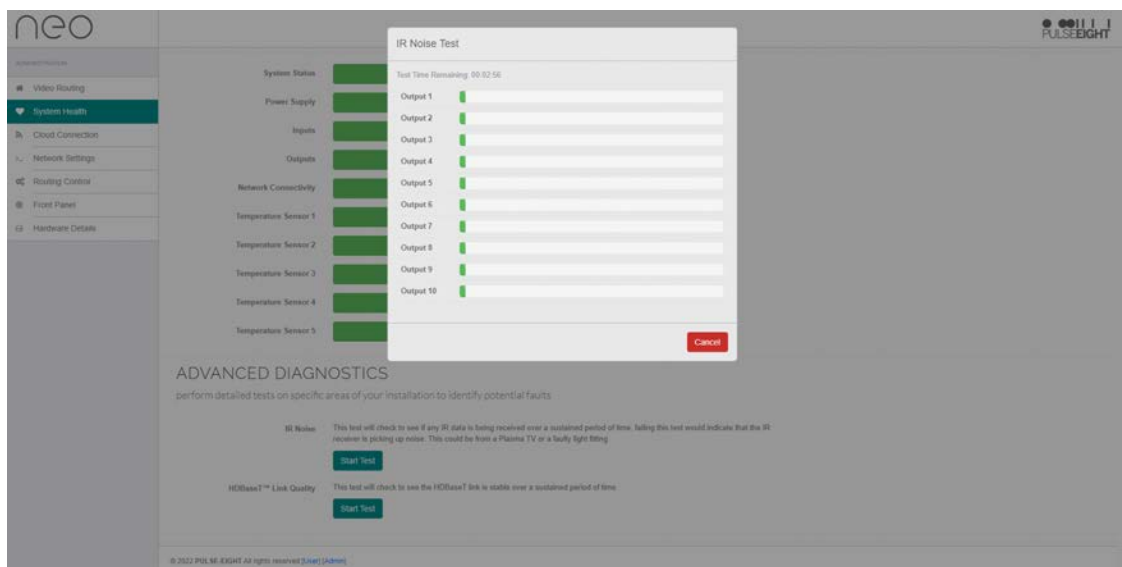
neo

PULSEEIGHT

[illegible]

Video Routing
System Health
Cloud Connection
Network Settings
Routing Control
Front Panel
Hardware Details

System Status
Power Supply
Inputs
Outputs
Network Connectivity
Temperature Sensor 1
Temperature Sensor 2
Temperature Sensor 3
Temperature Sensor 4
Temperature Sensor 5

IR Noise Test

Test Time Remaining: 00:02:56

Output 1
Output 2
Output 3
Output 4
Output 5
Output 6
Output 7
Output 8
Output 9
Output 10

Cancel

ADVANCED DIAGNOSTICS

perform detailed tests on specific areas of your installation to identify potential faults

IR Noise
This test will check to see if any IR data is being received over a sustained period of time, failing this test would indicate that the IR receiver is picking up noise. This could be from a Plasma TV or a faulty light fitting

Start Test

HDBaseT™ Link Quality
This test will check to see the HDBaseT link is stable over a sustained period of time.

Start Test

© 2022 PULSE-EIGHT All rights reserved [User] [Admin]